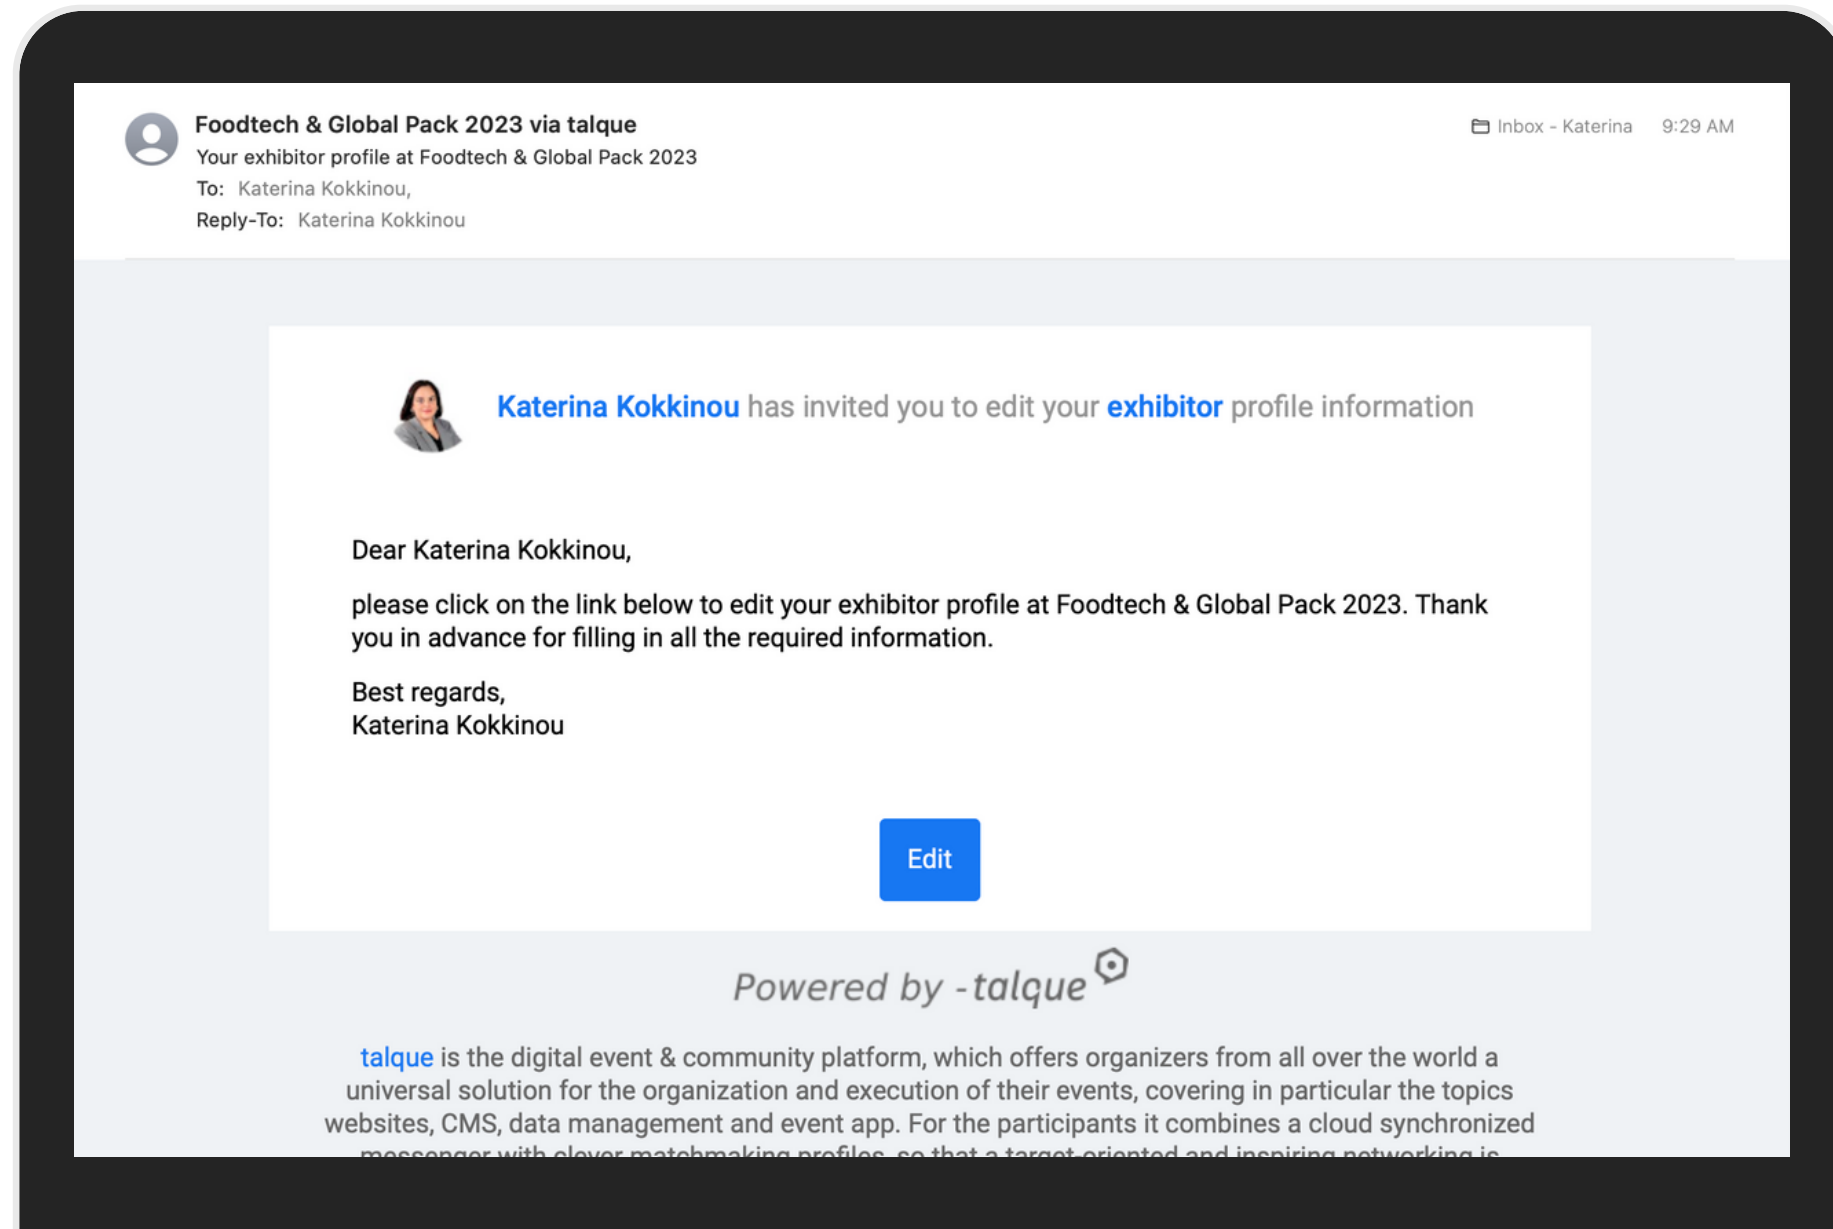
Foodtech & Global Pack 2023 via talque
Your exhibitor profile at Foodtech & Global Pack 2023
To: Katerina Kokkinou,
Reply-To: Katerina Kokkinou

Inbox - Katerina 9:29 AM

Katerina Kokkinou has invited you to edit your exhibitor profile information

Dear Katerina Kokkinou,

please click on the link below to edit your exhibitor profile at Foodtech & Global Pack 2023. Thank you in advance for filling in all the required information.

Best regards,
Katerina Kokkinou

Edit

Powered by -talque

talque is the digital event & community platform, which offers organizers from all over the world a universal solution for the organization and execution of their events, covering in particular the topics websites, CMS, data management and event app. For the participants it combines a cloud synchronized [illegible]